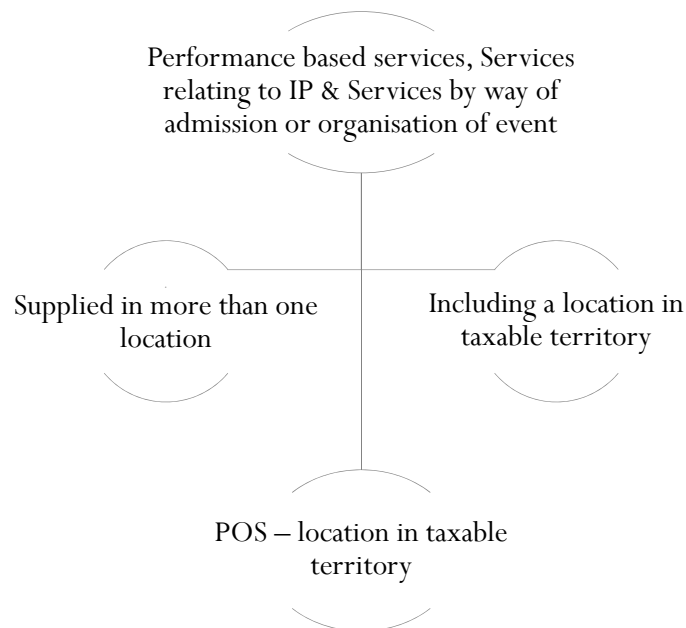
Performance based services, Services relating to IP & Services by way of admission or organisation of event

Supplied in more than one location

Including a location in taxable territory

POS – location in taxable territory